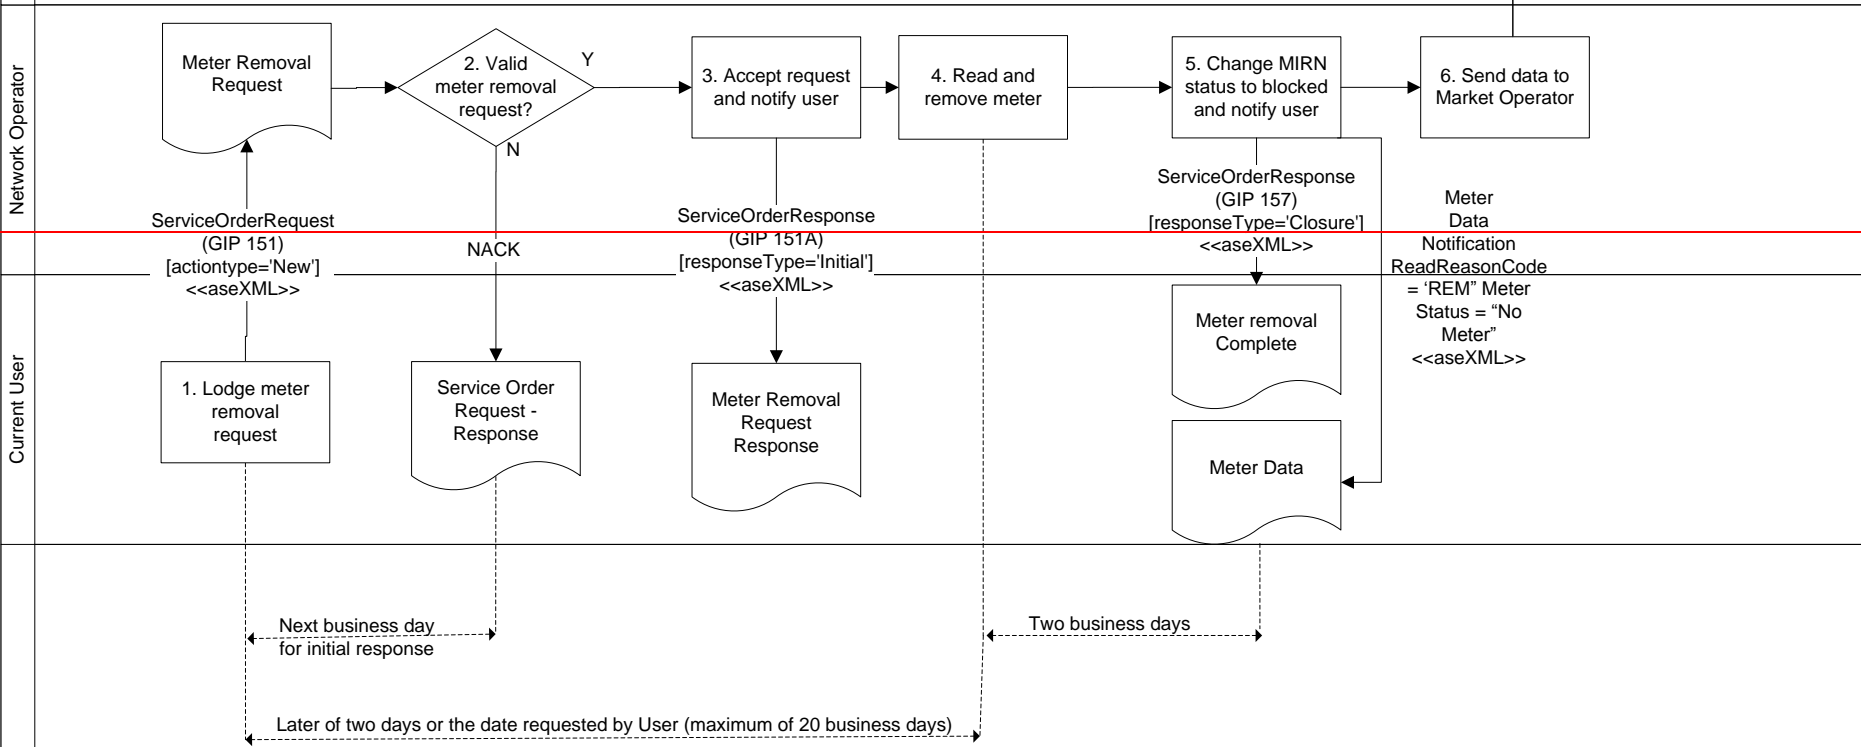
Network Operator

Meter Removal Request

2. Valid meter removal request?

Y

N

3. Accept request and notify user

4. Read and remove meter

5. Change MIRN status to blocked and notify user

6. Send data to Market Operator

ServiceOrderRequest (GIP 151) [actiontype='New'] <<aseXML>>

NACK

ServiceOrderResponse (GIP 151A) [responseType='Initial'] <<aseXML>>

ServiceOrderResponse (GIP 157) [responseType='Closure'] <<aseXML>>

Meter Data Notification ReadReasonCode = 'REM" Meter Status = "No Meter" <<aseXML>>

Current User

1. Lodge meter removal request

Service Order Request - Response

Meter Removal Request Response

Meter removal Complete

Meter Data

Next business day for initial response

Two business days

Later of two days or the date requested by User (maximum of 20 business days)